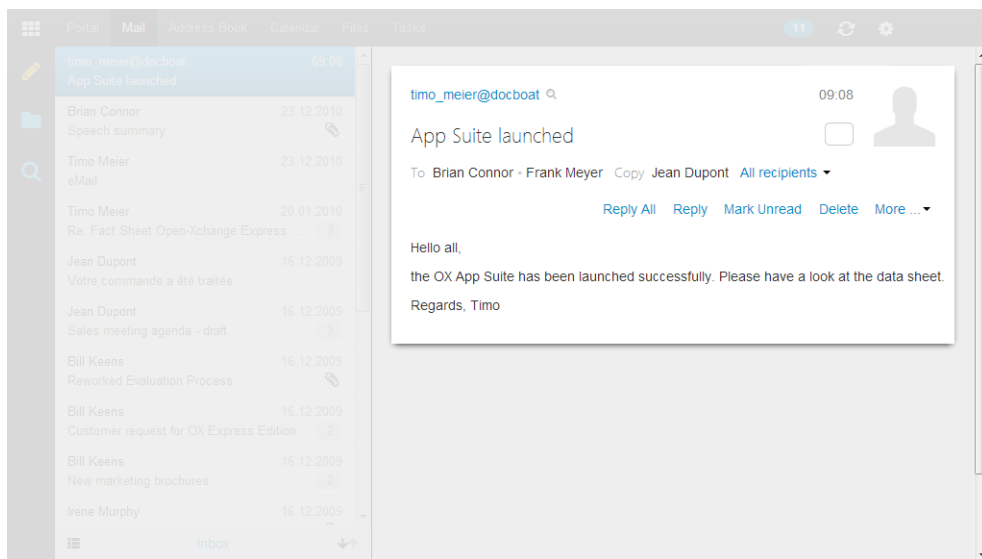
Portal Mail Address Book Calendar Files Tasks

11

timo_meier@docboat 09:08
App Suite launched

Brian Connor 23.12.2010
Speech summary

Timo Meier 23.12.2010
eMail

Timo Meier 20.01.2010
Re: Fact Sheet Open-Xchange Express ... 3

Jean Dupont 16.12.2009
Votre commande a été traitée

Jean Dupont 16.12.2009
Sales meeting agenda - draft 3

Bill Keens 16.12.2009
Reworked Evaluation Process

Bill Keens 16.12.2009
Customer request for OX Express Edition 2

Bill Keens 16.12.2009
New marketing brochures 2

Irene Murphy 16.12.2009

inbox

timo_meier@docboat 09:08

App Suite launched

To Brian Connor • Frank Meyer Copy Jean Dupont All recipients

Reply All Reply Mark Unread Delete More ...

Hello all,

the OX App Suite has been launched successfully. Please have a look at the data sheet.

Regards, Timo